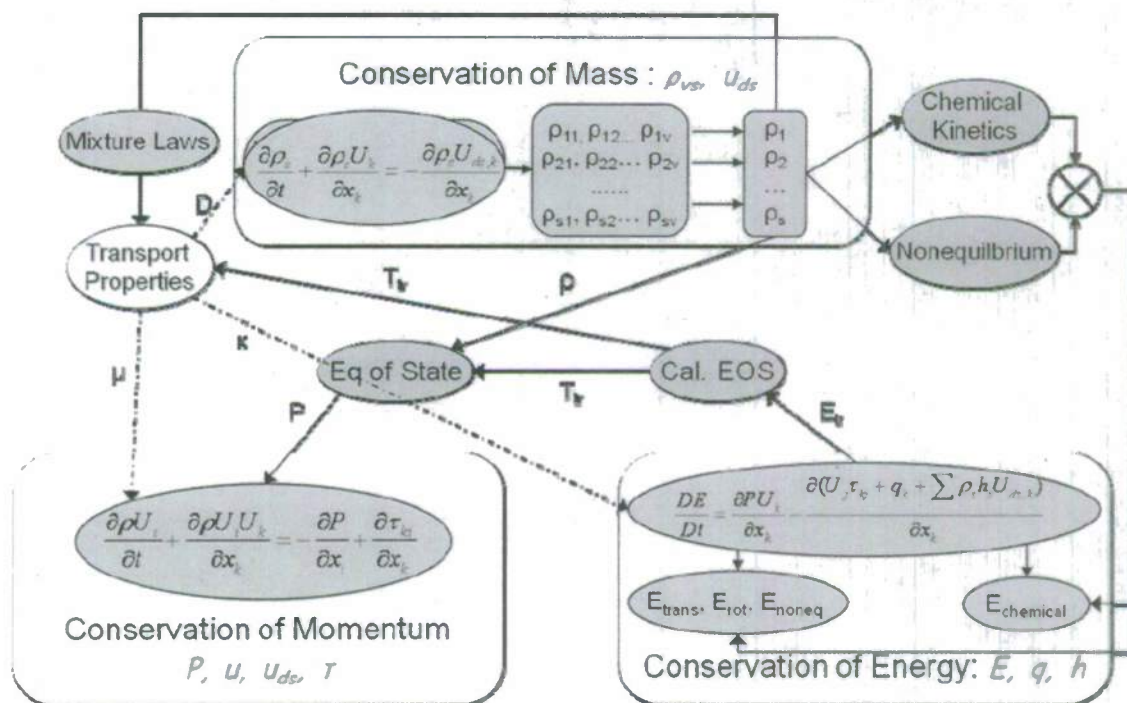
Conservation of Mass : $\rho_{vs}$, $U_{ds}$

Mixture Laws

$\frac{\partial \rho_s}{\partial t} + \frac{\partial \rho_s U_k}{\partial x_k} = -\frac{\partial \rho_s U_{ds,k}}{\partial x_k}$

$\rho_{11}, \rho_{12} ... \rho_{1v}$
$\rho_{21}, \rho_{22} ... \rho_{2v}$
......
$\rho_{s1}, \rho_{s2} ... \rho_{sv}$

$\rho_1$
$\rho_2$
...
$\rho_s$

Chemical Kinetics

Nonequilbrium

D

Transport Properties

$T_{tr}$

$\rho$

$\kappa$

$\mu$

Eq of State

$T_{tr}$

Cal. EOS

$E_{tr}$

P

$\frac{\partial \rho U_i}{\partial t} + \frac{\partial \rho U_i U_k}{\partial x_k} = -\frac{\partial P}{\partial x_i} + \frac{\partial \tau_{ki}}{\partial x_k}$

Conservation of Momentum
P, u, $u_{ds}$, $\tau$

$\frac{DE}{Dt} = \frac{\partial P U_k}{\partial x_k} - \frac{\partial (U_j \tau_{kj} + q_k + \sum \rho_s h_s U_{ds,k})}{\partial x_k}$

$E_{trans}$, $E_{rot}$, $E_{noneq}$

$E_{chemical}$

Conservation of Energy: E, q, h